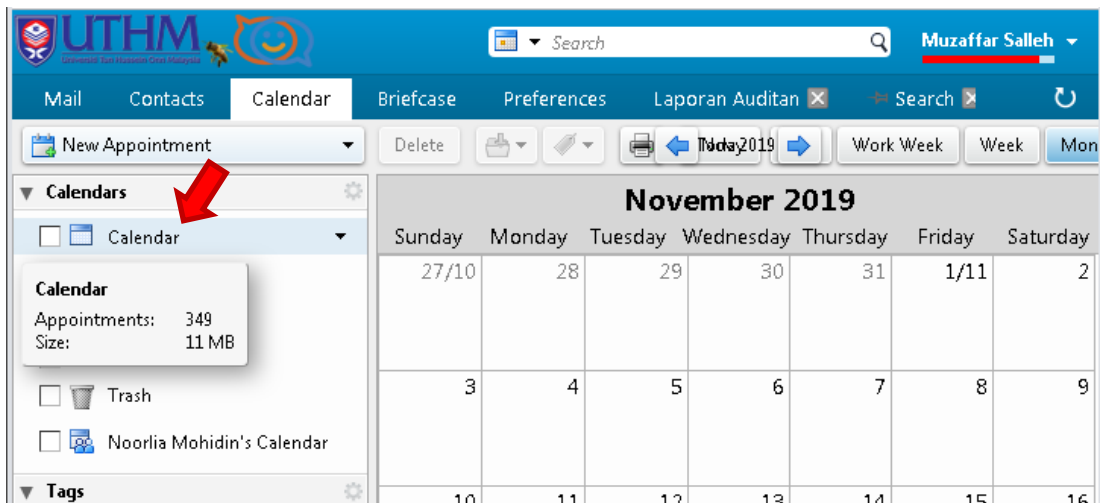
UTHM
Universiti Tun Hussein Onn Malaysia

Search

Muzaffar Salleh

Mail | Contacts | Calendar | Briefcase | Preferences | Laporan Auditan | Search

New Appointment

Delete

Today Nov 2019

Work Week | Week | Mon

Calendars

Calendar

Calendar
Appointments: 349
Size: 11 MB

Trash

Noorlia Mohidin's Calendar

Tags

November 2019

| Sunday | Monday | Tuesday | Wednesday | Thursday | Friday | Saturday |
|---|---|---|---|---|---|---|
| 27/10 | 28 | 29 | 30 | 31 | 1/11 | 2 |
| 3 | 4 | 5 | 6 | 7 | 8 | 9 |
| 10 | 11 | 12 | 13 | 14 | 15 | 16 |